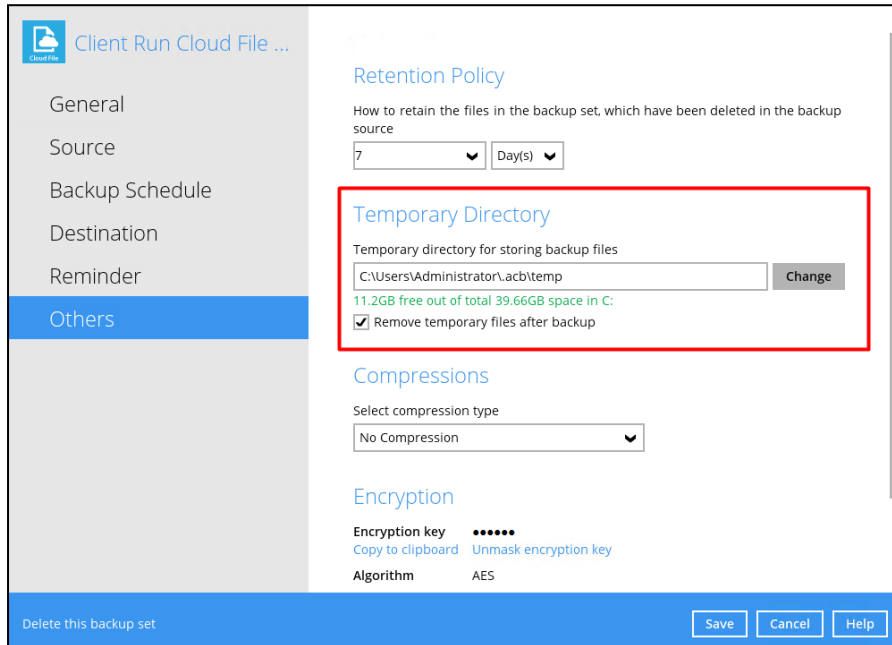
Cloud File

Client Run Cloud File ...

General

Source

Backup Schedule

Destination

Reminder

Others

Retention Policy

How to retain the files in the backup set, which have been deleted in the backup source

7

Day(s)

Temporary Directory

Temporary directory for storing backup files

C:\Users\Administrator\.acb\temp

Change

11.2GB free out of total 39.66GB space in C:

Remove temporary files after backup

Compressions

Select compression type

No Compression

Encryption

Encryption key ••••••

Copy to clipboard Unmask encryption key

Algorithm AES

Delete this backup set

Save Cancel Help